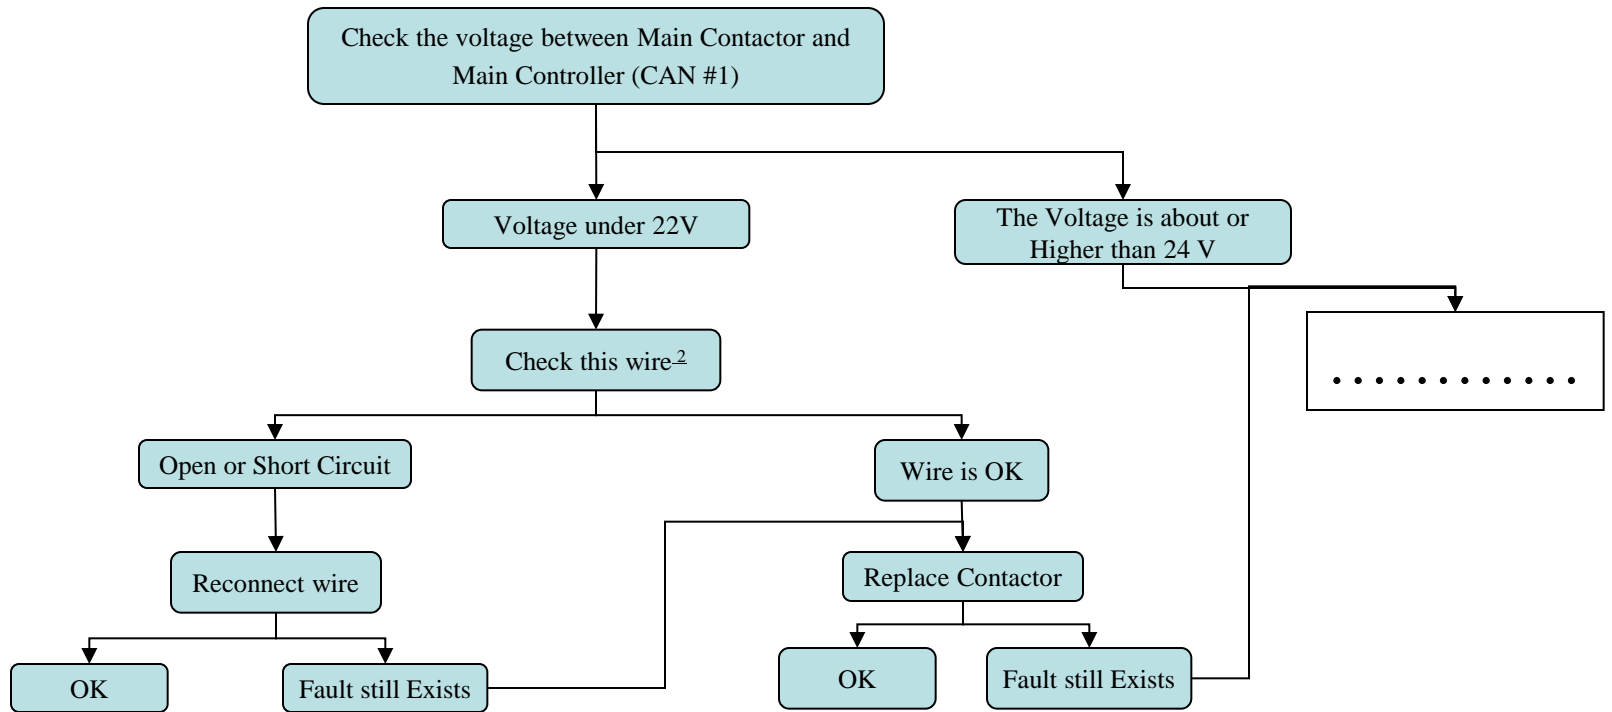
Check the voltage between Main Contactor and Main Controller (CAN #1)

Voltage under 22V

The Voltage is about or Higher than 24 V

.............

Check this wire $^{2}$

Open or Short Circuit

Wire is OK

Reconnect wire

Replace Contactor

OK

Fault still Exists

OK

Fault still Exists